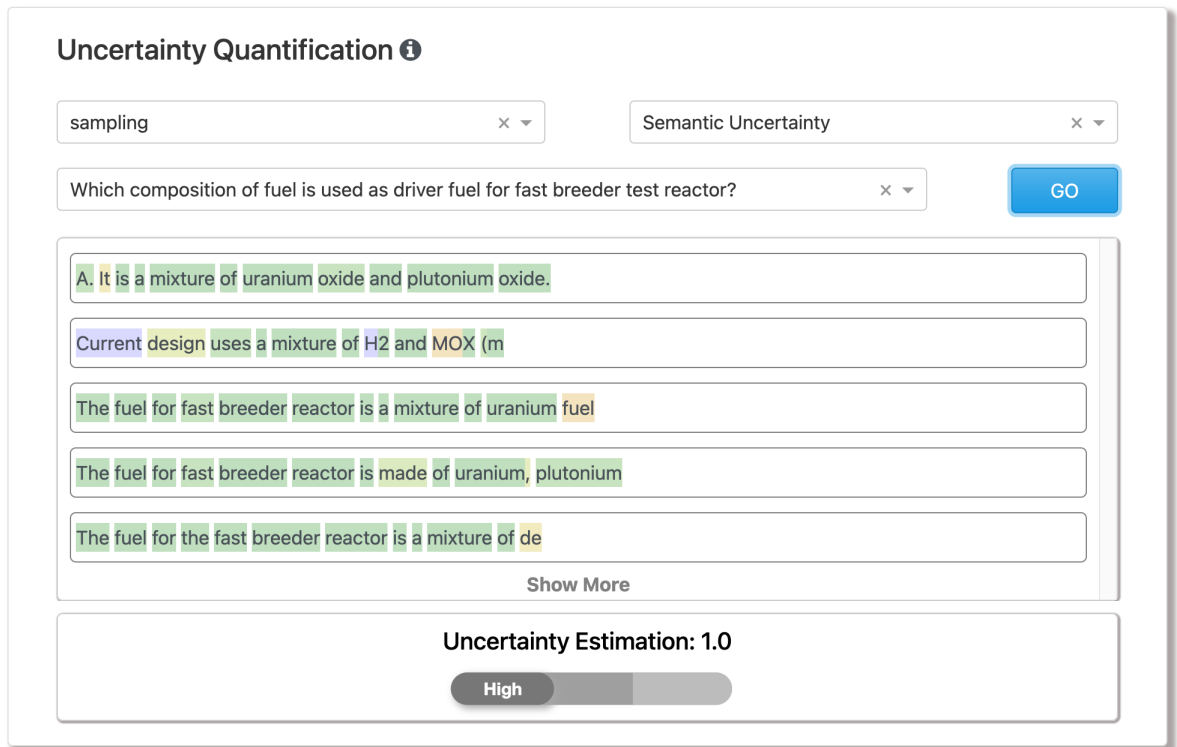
Uncertainty Quantification

sampling × ▾

Semantic Uncertainty × ▾

Which composition of fuel is used as driver fuel for fast breeder test reactor? × ▾

GO

A. It is a mixture of uranium oxide and plutonium oxide.

Current design uses a mixture of H2 and MOX (m

The fuel for fast breeder reactor is a mixture of uranium fuel

The fuel for fast breeder reactor is made of uranium, plutonium

The fuel for the fast breeder reactor is a mixture of de

Show More

Uncertainty Estimation: 1.0

High